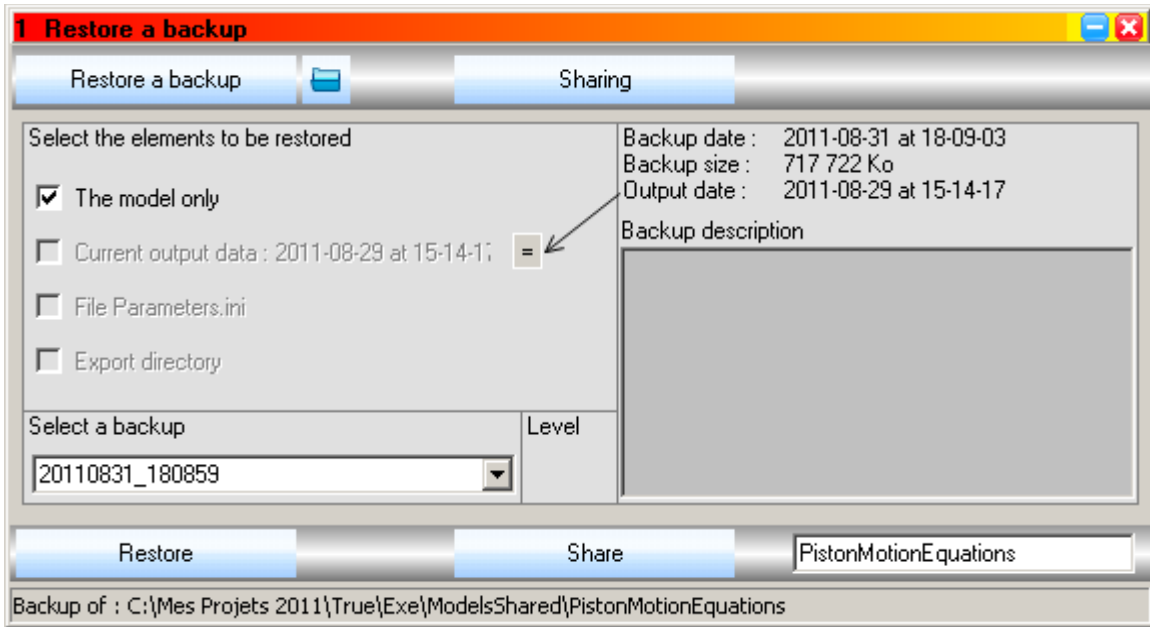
1 Restore a backup

Restore a backup

Sharing

Select the elements to be restored

The model only

Current output data : 2011-08-29 at 15-14-1

=

File Parameters.ini

Export directory

Select a backup

Level

20110831_180859

Backup date : 2011-08-31 at 18-09-03
Backup size : 717 722 Ko
Output date : 2011-08-29 at 15-14-17

Backup description

Restore

Share

PistonMotionEquations

Backup of : C:\Mes Projets 2011\True\Exe\ModelsShared\PistonMotionEquations